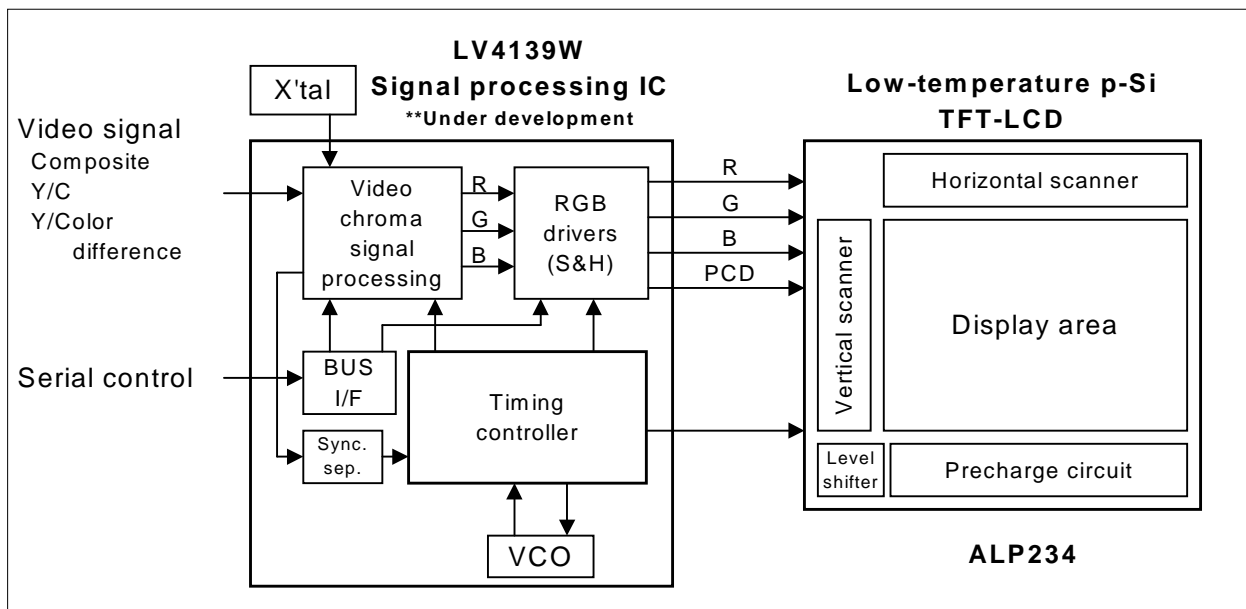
LV4139W
Signal processing IC
**Under development

X'tal

Low-temperature p-Si
TFT-LCD

Video signal
Composite
Y/C
Y/Color difference

Video chroma signal processing

R
G
B

RGB drivers (S&H)

R
G
B
PCD

Horizontal scanner

Vertical scanner

Display area

Serial control

BUS I/F

Timing controller

Sync. sep.

Level shifter

Precharge circuit

VCO

ALP234